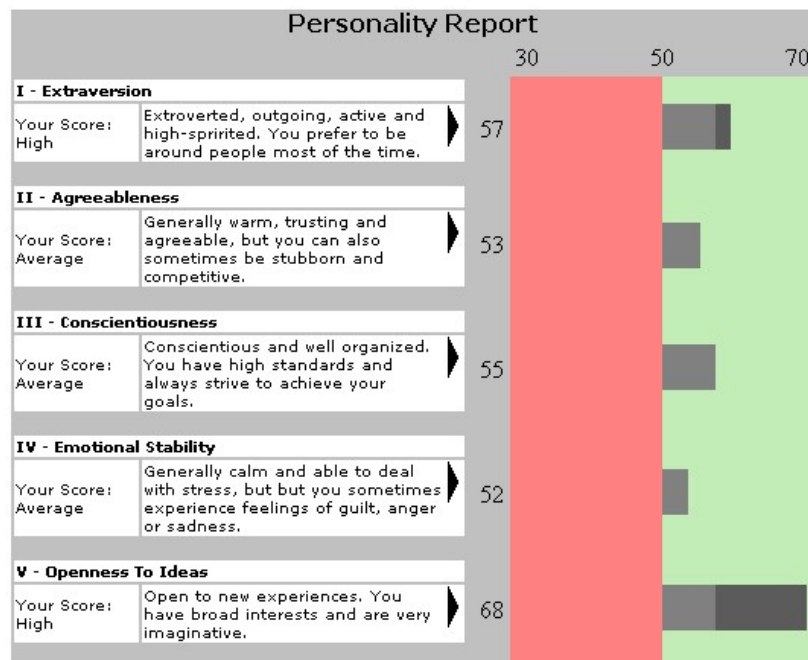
Personality Report

30 50 70

I - Extraversion

Your Score: High

Extroverted, outgoing, active and high-spririted. You prefer to be around people most of the time.

57

II - Agreeableness

Your Score: Average

Generally warm, trusting and agreeable, but you can also sometimes be stubborn and competitive.

53

III - Conscientiousness

Your Score: Average

Conscientious and well organized. You have high standards and always strive to achieve your goals.

55

IV - Emotional Stability

Your Score: Average

Generally calm and able to deal with stress, but but you sometimes experience feelings of guilt, anger or sadness.

52

V - Openness To Ideas

Your Score: High

Open to new experiences. You have broad interests and are very imaginative.

68